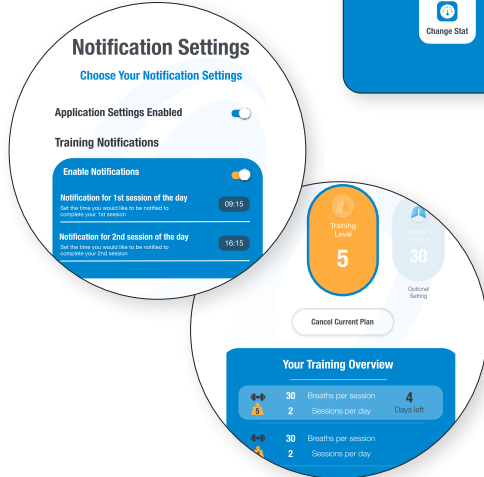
Change Stat

Notification Settings

Choose Your Notification Settings

Application Settings Enabled

Training Notifications

Enable Notifications

Notification for 1st session of the day

Set the time you would like to be notified to complete your 1st session

09:15

Notification for 2nd session of the day

Set the time you would like to be notified to complete your 2nd session

16:15

Training Level

5

30

Optional Setting

Cancel Current Plan

Your Training Overview

30 Breaths per session

5 2 Sessions per day

4 Days left

30 Breaths per session

2 Sessions per day